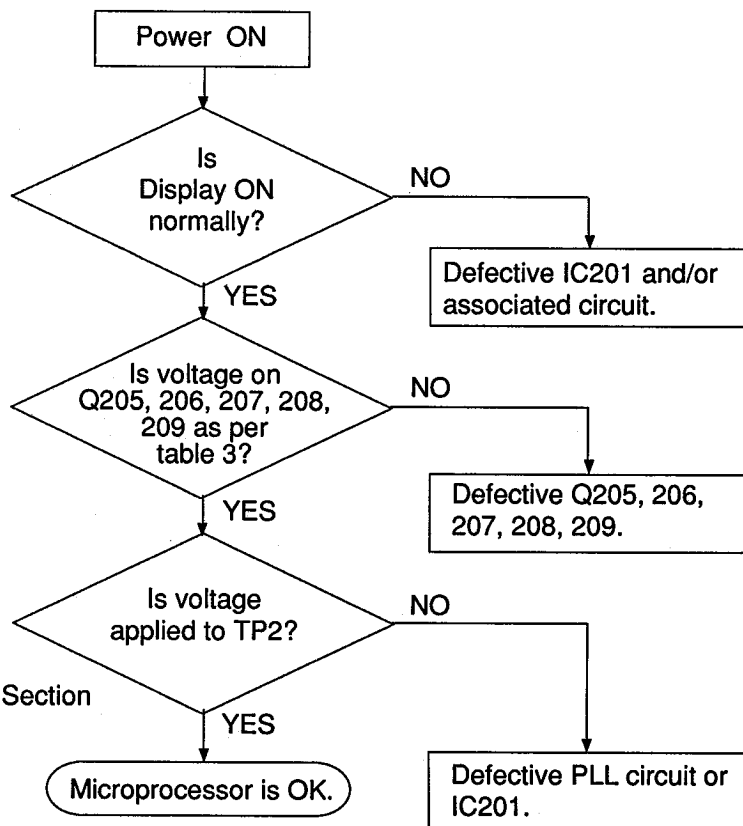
Power ON

Is Display ON normally?

NO

Defective IC201 and/or associated circuit.

YES

Is voltage on Q205, 206, 207, 208, 209 as per table 3?

NO

Defective Q205, 206, 207, 208, 209.

YES

Is voltage applied to TP2?

NO

Section

YES

Microprocessor is OK.

Defective PLL circuit or IC201.